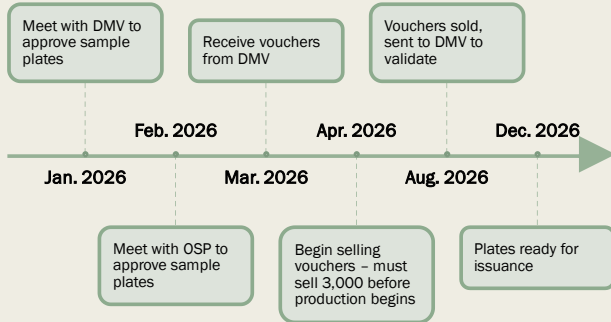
Meet with DMV to approve sample plates

Receive vouchers from DMV

Vouchers sold, sent to DMV to validate

Feb. 2026

Apr. 2026

Dec. 2026

Jan. 2026

Mar. 2026

Aug. 2026

Meet with OSP to approve sample plates

Begin selling vouchers – must sell 3,000 before production begins

Plates ready for issuance